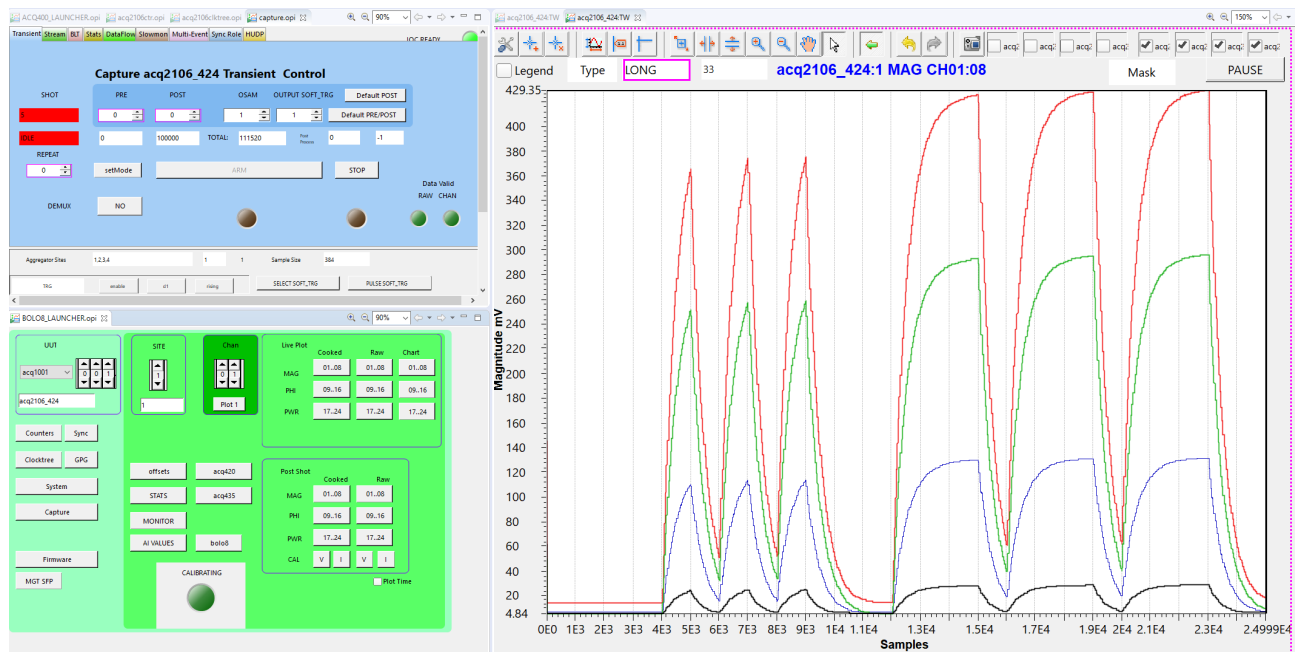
ACQ400_LAUNCHER.opi acq2106ctr.opi acq2106clktree.opi capture.opi 90%

Transient Stream BLT Stats DataFlow Slowmon Multi-Event Sync Role HUDP IOC READY

Capture acq2106_424 Transient Control

SHOT PRE POST OSAM OUTPUT SOFT_TRG Default POST

0 0 1 1 Default PRE/POST

0 100000 TOTAL: 111520 Post Phases 0 -1

REPEAT

0 setMode ARM STOP

Data Valid RAW CHAN

DEMUX NO

Aggregator Sites 1,2,3,4 1 1 Sample Size 384

TRG enable d1 rising SELECT SOFT_TRG PULSE SOFT_TRG

BOLO8_LAUNCHER.opi 90%

UUT acq1001 0 0 1 acq2106_424

SITE 1

Chan 0 Plot 1

Live Plot Cooked Raw Chart
MAG 01..08 01..08 01..08
PHI 09..16 09..16 09..16
PWR 17..24 17..24 17..24

Counters Sync
Clocktree GPG
System
Capture

offsets acq420
STATS acq435
MONITOR
AI VALUES bolo8

Post Shot Cooked Raw
MAG 01..08 01..08
PHI 09..16 09..16
PWR 17..24 17..24
CAL V I V I
Plot Time

CALIBRATING

Firmware
MGT SFP

acq2106_424:TW acq2106_424:TW 150%

acq acq acq acq acq acq acq acq

Legend Type LONG 33 acq2106_424:1 MAG CH01:08 Mask PAUSE

Magnitude mV

429.35 400 380 360 340 320 300 280 260 240 220 200 180 160 140 120 100 80 60 40 20 4.84

0E0 1E3 2E3 3E3 4E3 5E3 6E3 7E3 8E3 9E3 1E4 1.1E4 1.3E4 1.5E4 1.7E4 1.9E4 2E4 2.1E4 2.3E4 2.4999E4

Samples